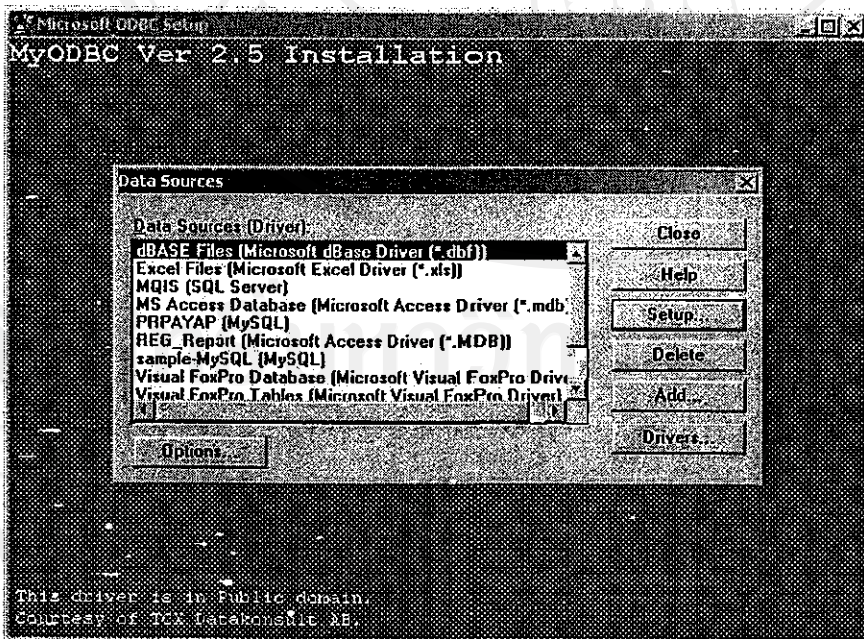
Microsoft ODBC Setup

MyODBC Ver 2.5 Installation

Data Sources

Data Sources (Driver):

dBASE Files (Microsoft dBase Driver (*.dbf))
Excel Files (Microsoft Excel Driver (*.xls))
MQIS (SQL Server)
MS Access Database (Microsoft Access Driver (*.mdb
PRPAYAP (MySQL)
REG_Report (Microsoft Access Driver (*.MDB))
sample-MySQL (MySQL)
Visual FoxPro Database (Microsoft Visual FoxPro Drive
Visual FoxPro Tables (Microsoft Visual FoxPro Driver)

Close
Help
Setup...
Delete
Add...
Drivers...

Options...

This driver is in Public domain.
Courtesy of TCX Datakonsult AB.